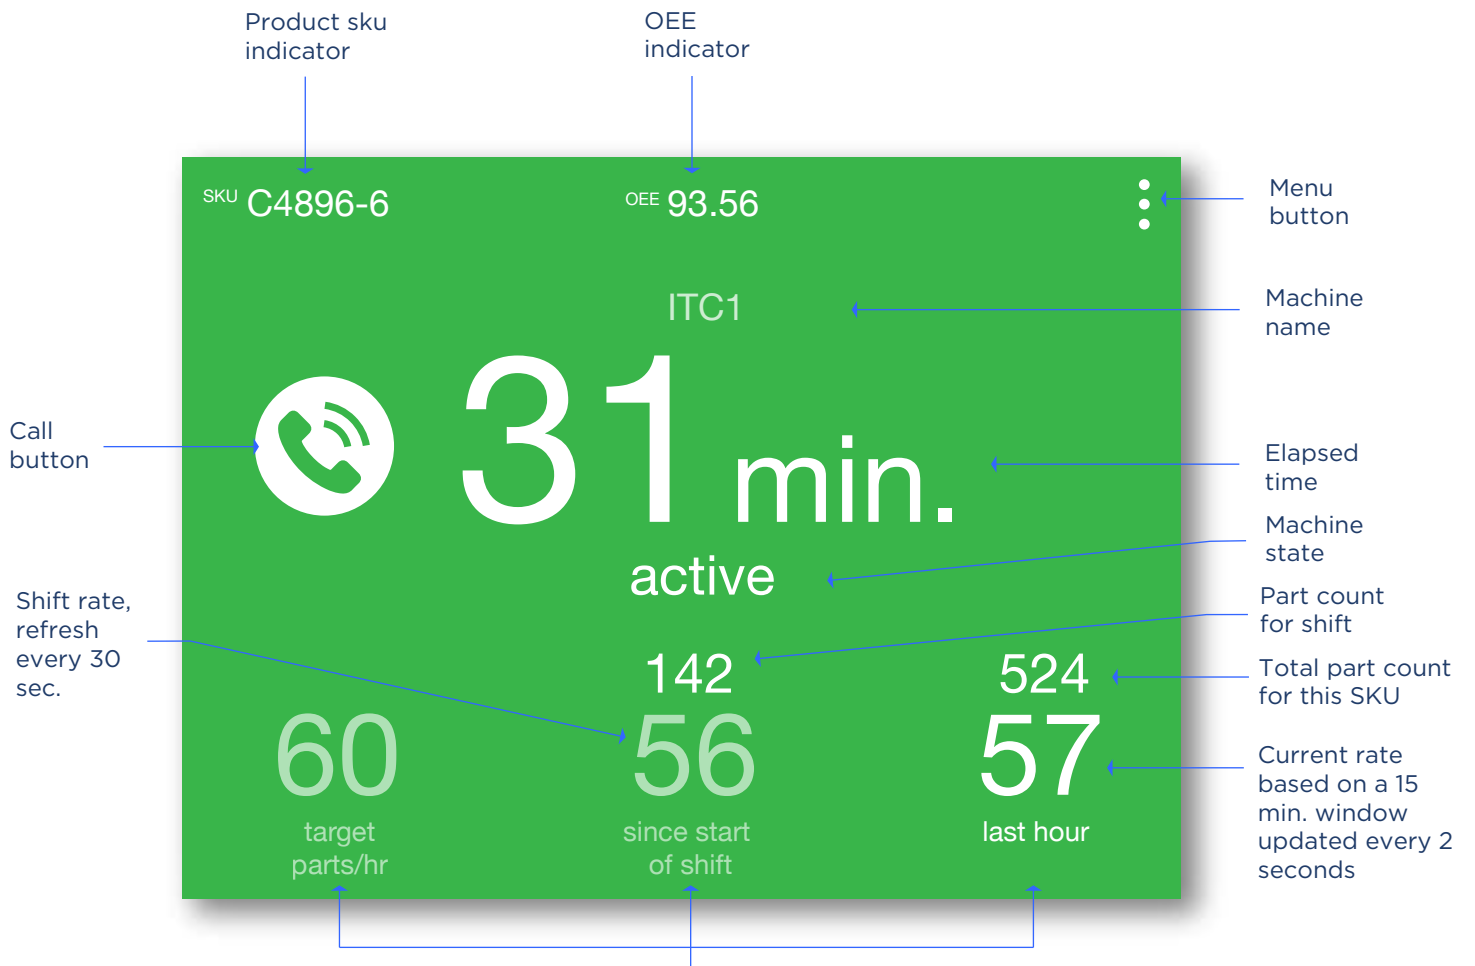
Product sku indicator

OEE indicator

SKU C4896-6

OEE 93.56

Menu button

ITC1

Machine name

Call button

31 min.

Elapsed time

Machine state

active

Shift rate, refresh every 30 sec.

Part count for shift

142

524

Total part count for this SKU

60
target parts/hr

56
since start of shift

57
last hour

Current rate based on a 15 min. window updated every 2 seconds